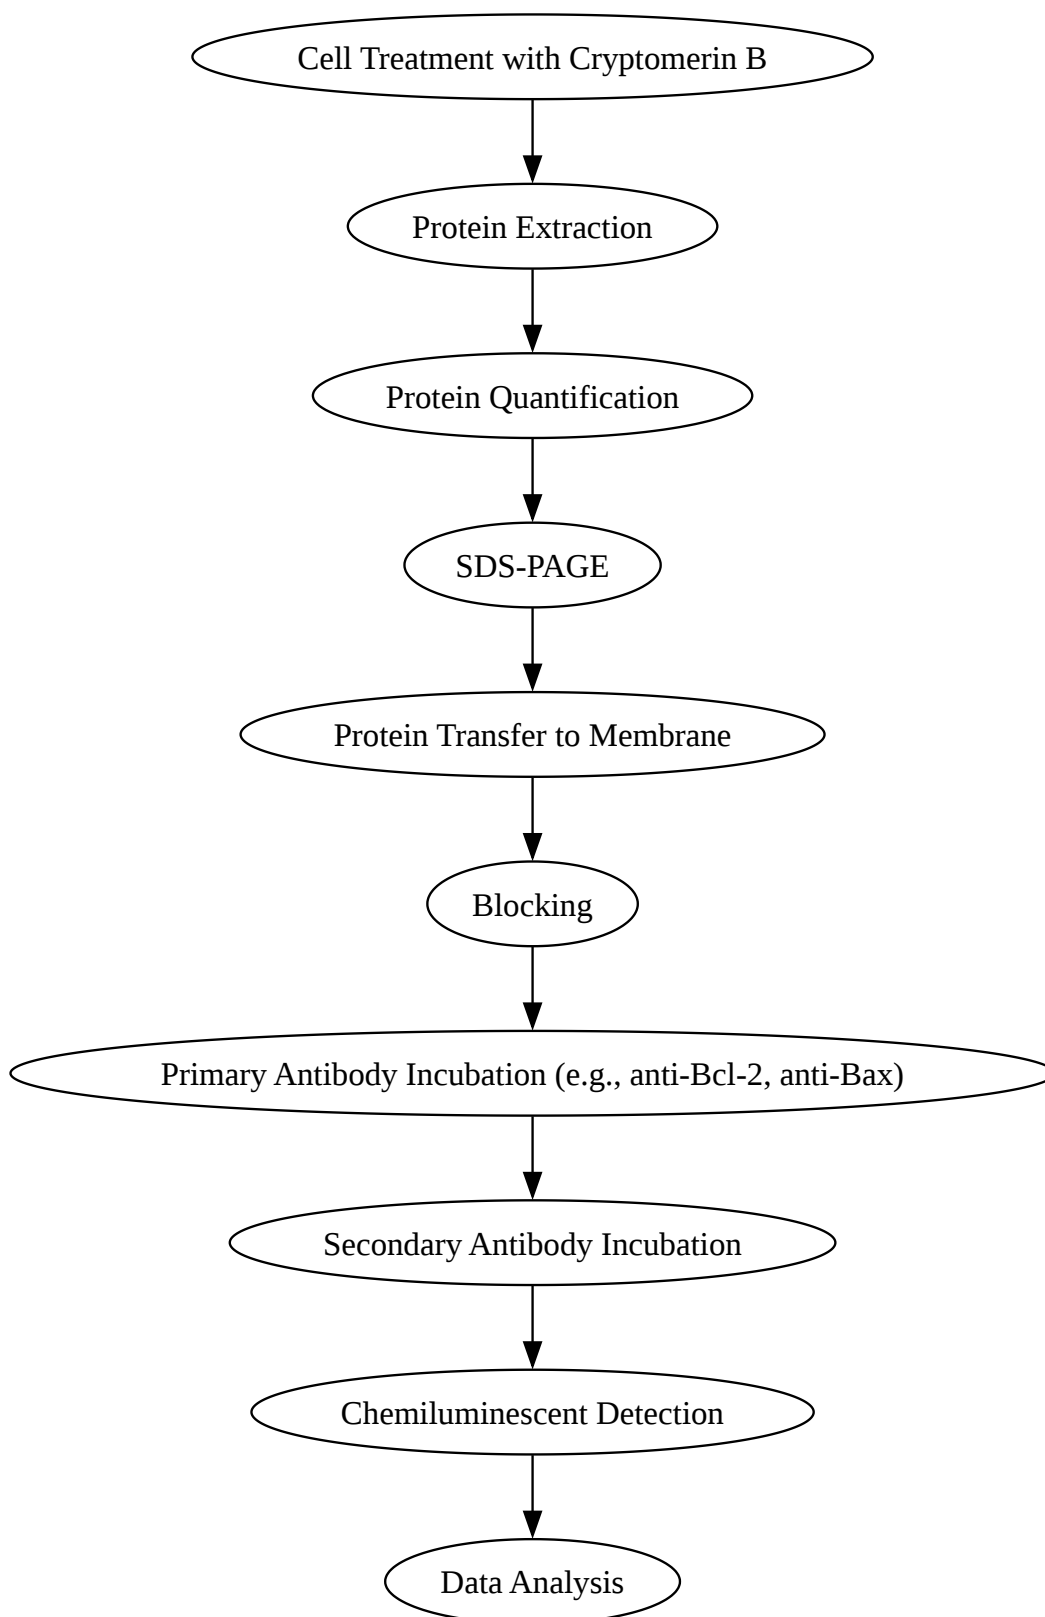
Cell Treatment with Cryptomerin B

Protein Extraction

Protein Quantification

SDS-PAGE

Protein Transfer to Membrane

Blocking

Primary Antibody Incubation (e.g., anti-Bcl-2, anti-Bax)

Secondary Antibody Incubation

Chemiluminescent Detection

Data Analysis